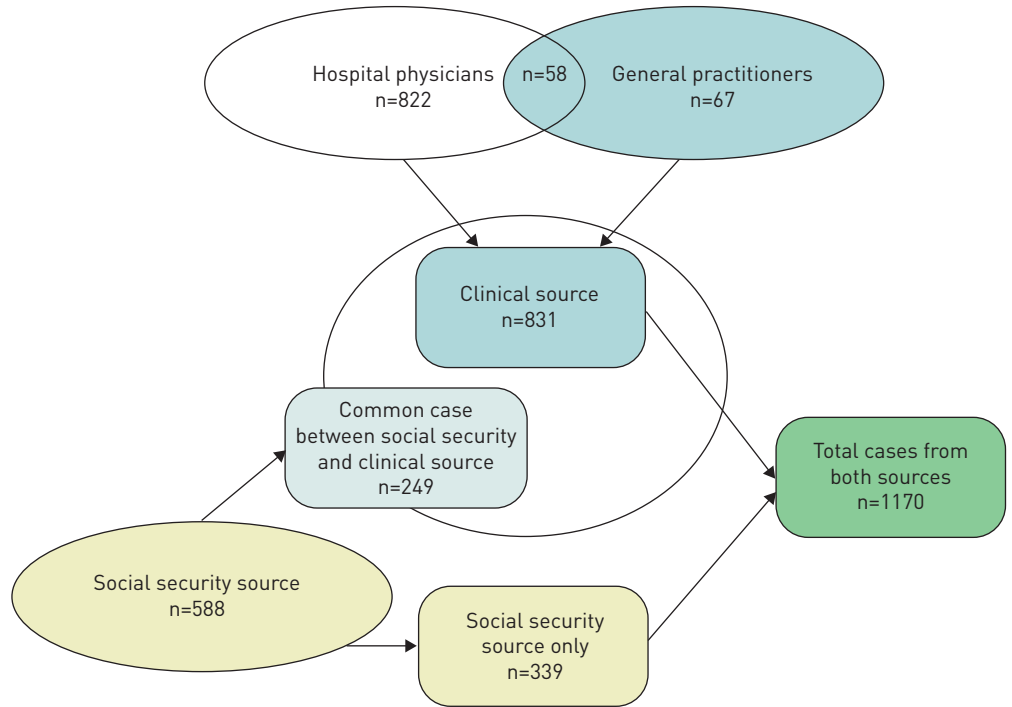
Hospital physicians
n=822

n=58

General practitioners
n=67

Clinical source
n=831

Common case between social security and clinical source
n=249

Total cases from both sources
n=1170

Social security source
n=588

Social security source only
n=339